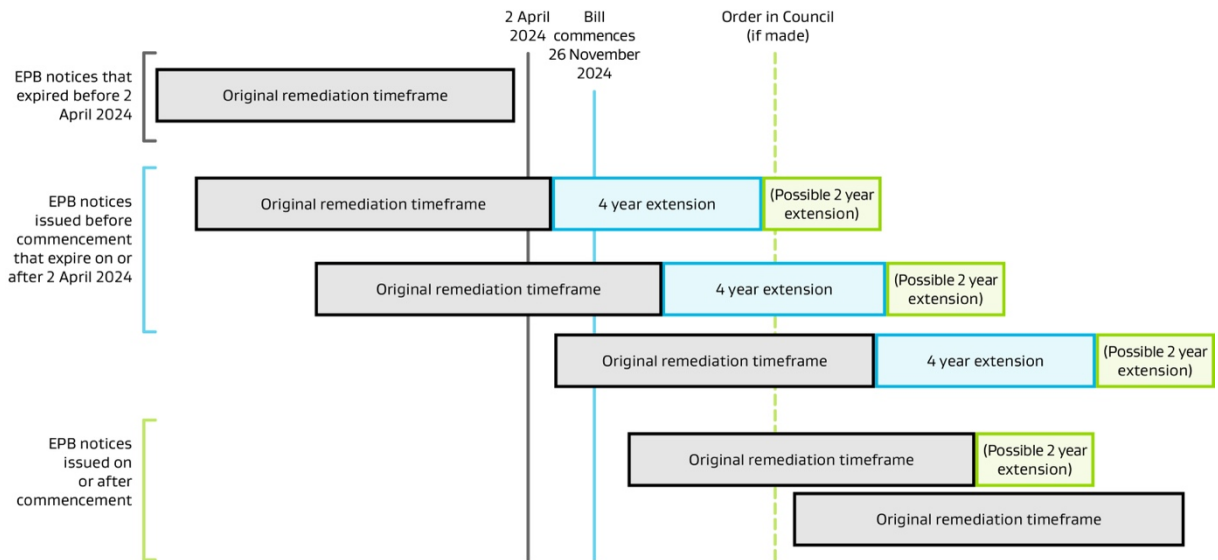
2 April 2024

Bill commences 26 November 2024

Order in Council (if made)

EPB notices that expired before 2 April 2024

Original remediation timeframe

EPB notices issued before commencement that expire on or after 2 April 2024

Original remediation timeframe

4 year extension

(Possible 2 year extension)

Original remediation timeframe

4 year extension

(Possible 2 year extension)

Original remediation timeframe

4 year extension

(Possible 2 year extension)

EPB notices issued on or after commencement

Original remediation timeframe

(Possible 2 year extension)

Original remediation timeframe